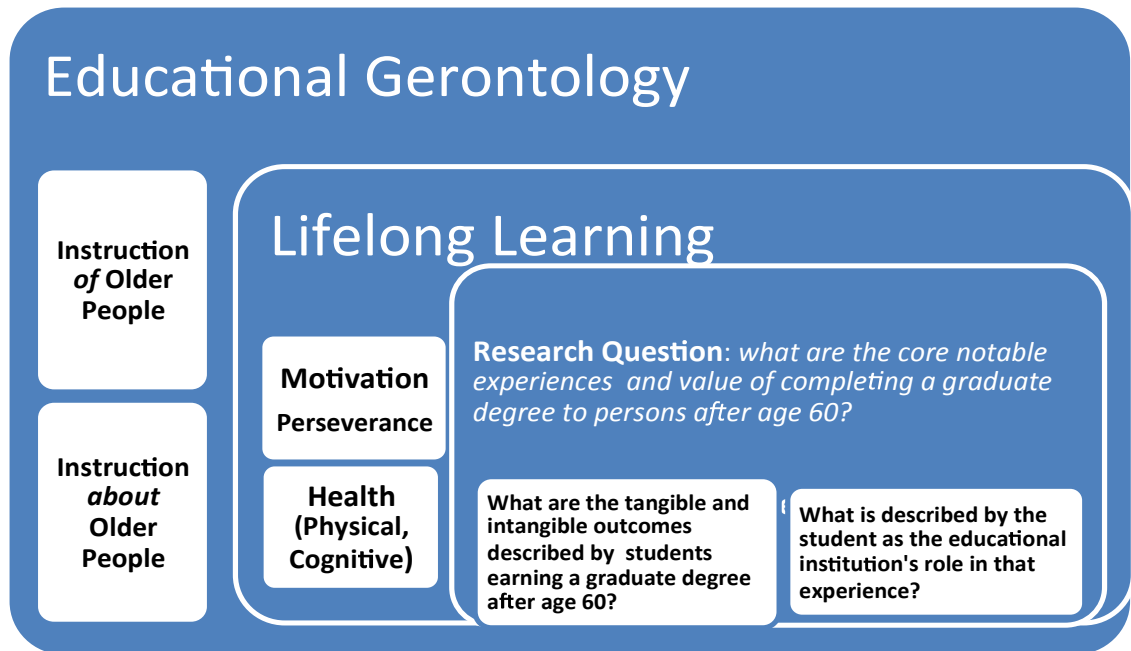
Educational Gerontology

Instruction *of* Older People

Instruction *about* Older People

Lifelong Learning

Motivation
Perseverance

Health (Physical, Cognitive)

**Research Question**: *what are the core notable experiences and value of completing a graduate degree to persons after age 60?*

What are the tangible and intangible outcomes described by students earning a graduate degree after age 60?

What is described by the student as the educational institution's role in that experience?